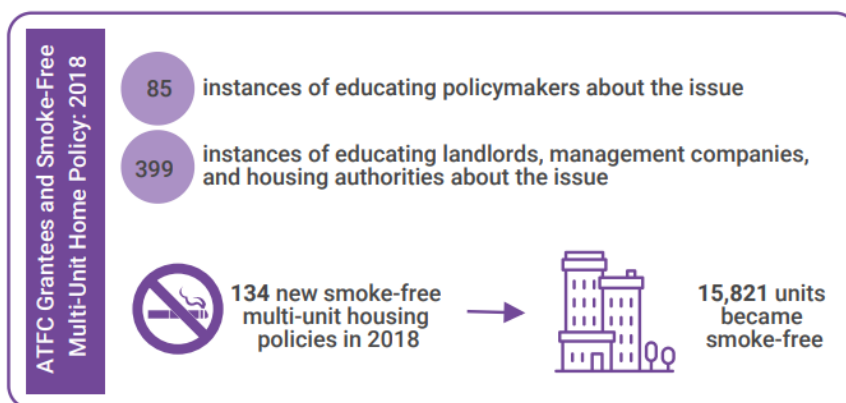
ATFC Grantees and Smoke-Free Multi-Unit Home Policy: 2018

85 instances of educating policymakers about the issue

399 instances of educating landlords, management companies, and housing authorities about the issue

134 new smoke-free multi-unit housing policies in 2018

15,821 units became smoke-free